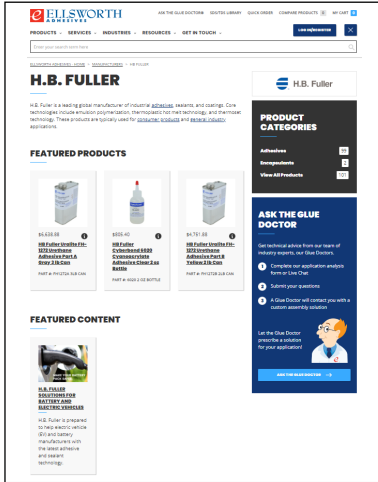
ELLSWORTH ADHESIVES

ASK THE GLUE DOCTOR® SOLUTION LIBRARY QUICK ORDER COMPARE PRODUCTS 0 MY CART 0

PRODUCTS SERVICES INDUSTRIES RESOURCES GET IN TOUCH

LOG IN/REGISTER

Enter your search term here

ELLSWORTH ADHESIVES HOME > MANUFACTURERS > H.B. FULLER

H.B. FULLER

H.B. Fuller is a leading global manufacturer of industrial adhesives, sealants, and coatings. Core technologies include emulsion polymerization, thermoplastic hot melt technology, and thermoset technology. These products are typically used for consumer products and general industry applications.

FEATURED PRODUCTS

$4,626.88
HB Fuller Uniline FH-1270 Urethane Adhesive Part A Gray 3 lb Can
PART #: FH1270A 3LB CAN

$555.40
HB Fuller Cyberbond 2020 Cyanoacrylate Adhesive Clear 2 oz Bottle
PART #: 4020 2 OZ BOTTLE

$4,761.88
HB Fuller Uniline FH-1270 Urethane Adhesive Part B Yellow 3 lb Can
PART #: FH1270B 3LB CAN

FEATURED CONTENT

H.B. FULLER SOLUTIONS FOR BATTERY AND ELECTRIC VEHICLES

H.B. Fuller is prepared to help electric vehicle (EV) and battery manufacturers with the latest adhesive and sealant technology.

H.B. Fuller

PRODUCT CATEGORIES

Adhesives 99
Encapsulants 2
View All Products 101

ASK THE GLUE DOCTOR

Get technical advice from our team of industry experts, our Glue Doctors.

1 Complete our application analysis form or Live Chat
2 Submit your questions
3 A Glue Doctor will contact you with a custom assembly solution

Let the Glue Doctor prescribe a solution for your application!

ASK THE GLUE DOCTOR